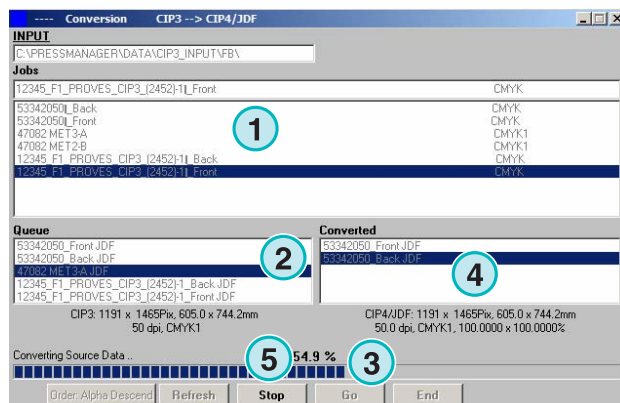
---- Conversion CIP3 --> CIP4/JDF

INPUT

C:\PRESSMANAGER\DATA\CIP3_INPUT\FB\

Jobs

12345_F1_PROVES_CIP3_(2452)-1|_Front CMYK

53342050|_Back CMYK
53342050|_Front CMYK
47082 MET3-A CMYK1
47082 MET2-B CMYK1
12345_F1_PROVES_CIP3_(2452)-1|_Back CMYK
12345_F1_PROVES_CIP3_(2452)-1|_Front CMYK

1

Queue

53342050_Front JDF
53342050_Back JDF
47082 MET3-A JDF
12345_F1_PROVES_CIP3_(2452)-1_Back JDF
12345_F1_PROVES_CIP3_(2452)-1_Front JDF

2

Converted

53342050_Front JDF
53342050_Back JDF

4

CIP3: 1191 x 1465Pix, 605.0 x 744.2mm
50 dpi, CMYK1

CIP4/JDF: 1191 x 1465Pix, 605.0 x 744.2mm
50.0 dpi, CMYK1, 100.0000 x 100.0000%

Converting Source Data ..

5 54.9 % 3

Order: Alpha Descend | Refresh | Stop | Go | End